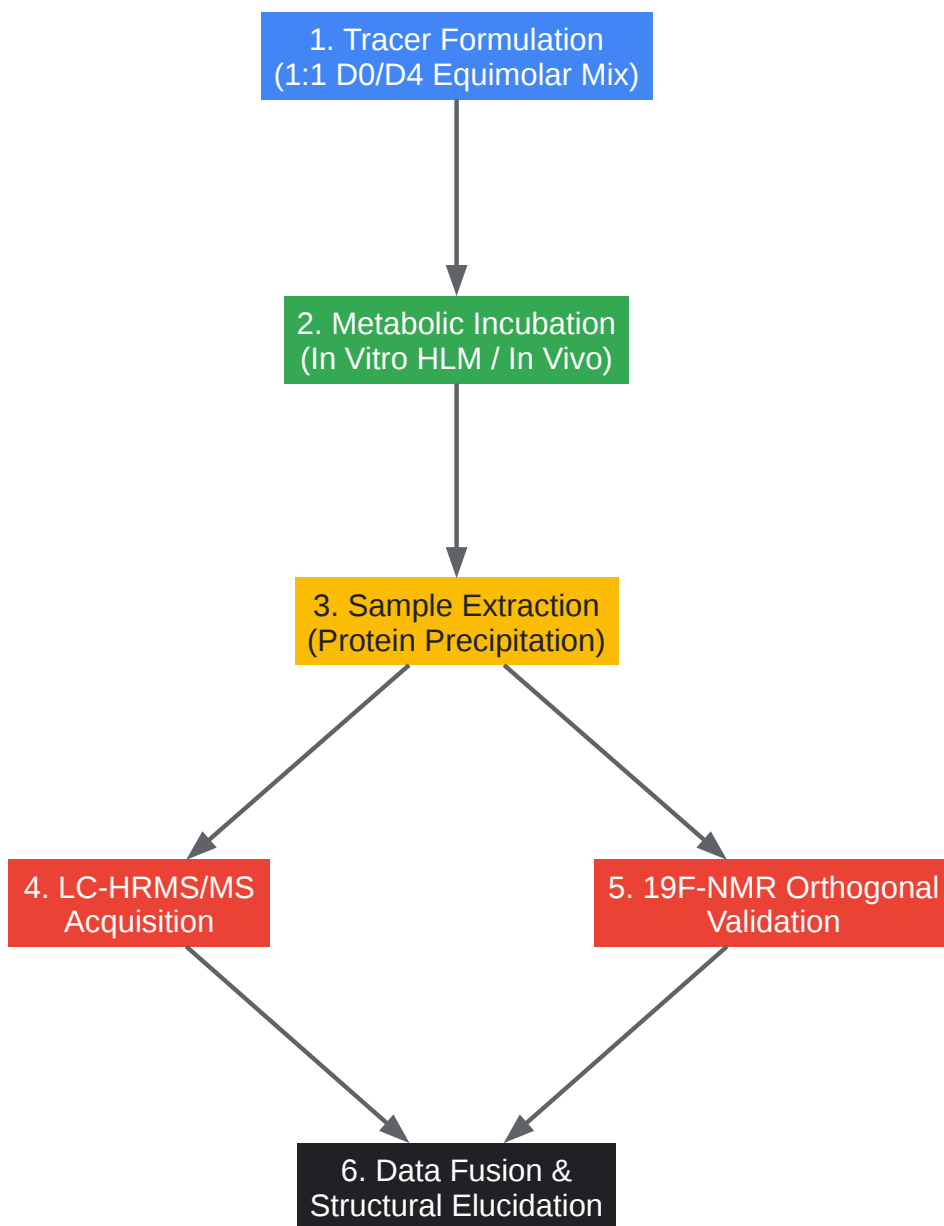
1. Tracer Formulation
(1:1 D0/D4 Equimolar Mix)

2. Metabolic Incubation
(In Vitro HLM / In Vivo)

3. Sample Extraction
(Protein Precipitation)

4. LC-HRMS/MS
Acquisition

5. 19F-NMR Orthogonal
Validation

6. Data Fusion &
Structural Elucidation